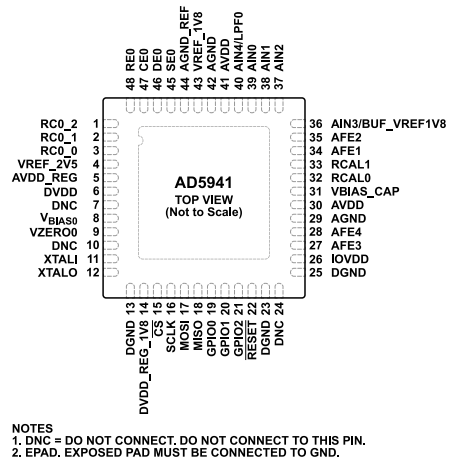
48 RE0
47 CE0
46 DE0
45 SE0
44 AGND_REF
43 VREF_1V8
42 AGND
41 AVDD
40 AIN4/LPF0
39 AIN0
38 AIN1
37 AIN2

RC0_2 1
RC0_1 2
RC0_0 3
VREF_2V5 4
AVDD_REG 5
DVDD 6
DNC 7
$V_{BIAS0}$ 8
VZERO0 9
DNC 10
XTALI 11
XTALO 12

AD5941
TOP VIEW
(Not to Scale)

36 AIN3/BUF_VREF1V8
35 AFE2
34 AFE1
33 RCAL1
32 RCAL0
31 VBIAS_CAP
30 AVDD
29 AGND
28 AFE4
27 AFE3
26 IOVDD
25 DGND

DGND 13
DVDD_REG_1V8 14
CS 15
SCLK 16
MOSI 17
MISO 18
GPIO0 19
GPIO1 20
GPIO2 21
RESET 22
DGND 23
DNC 24

NOTES
1. DNC = DO NOT CONNECT. DO NOT CONNECT TO THIS PIN.
2. EPAD. EXPOSED PAD MUST BE CONNECTED TO GND.